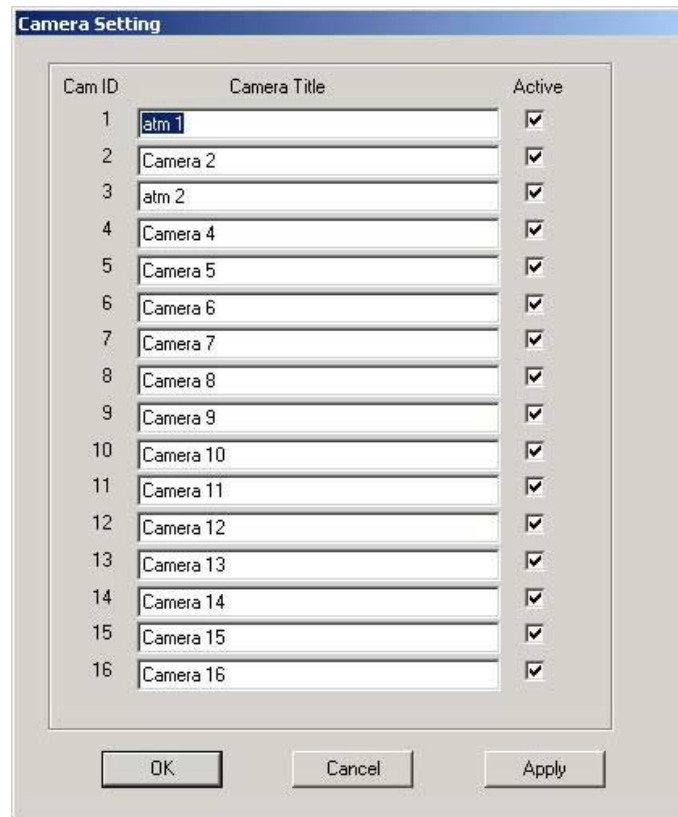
Camera Setting

| Cam ID | Camera Title | Active |
|---|---|---|
| 1 | atm 1 | ☑ |
| 2 | Camera 2 | ☑ |
| 3 | atm 2 | ☑ |
| 4 | Camera 4 | ☑ |
| 5 | Camera 5 | ☑ |
| 6 | Camera 6 | ☑ |
| 7 | Camera 7 | ☑ |
| 8 | Camera 8 | ☑ |
| 9 | Camera 9 | ☑ |
| 10 | Camera 10 | ☑ |
| 11 | Camera 11 | ☑ |
| 12 | Camera 12 | ☑ |
| 13 | Camera 13 | ☑ |
| 14 | Camera 14 | ☑ |
| 15 | Camera 15 | ☑ |
| 16 | Camera 16 | ☑ |

OK Cancel Apply